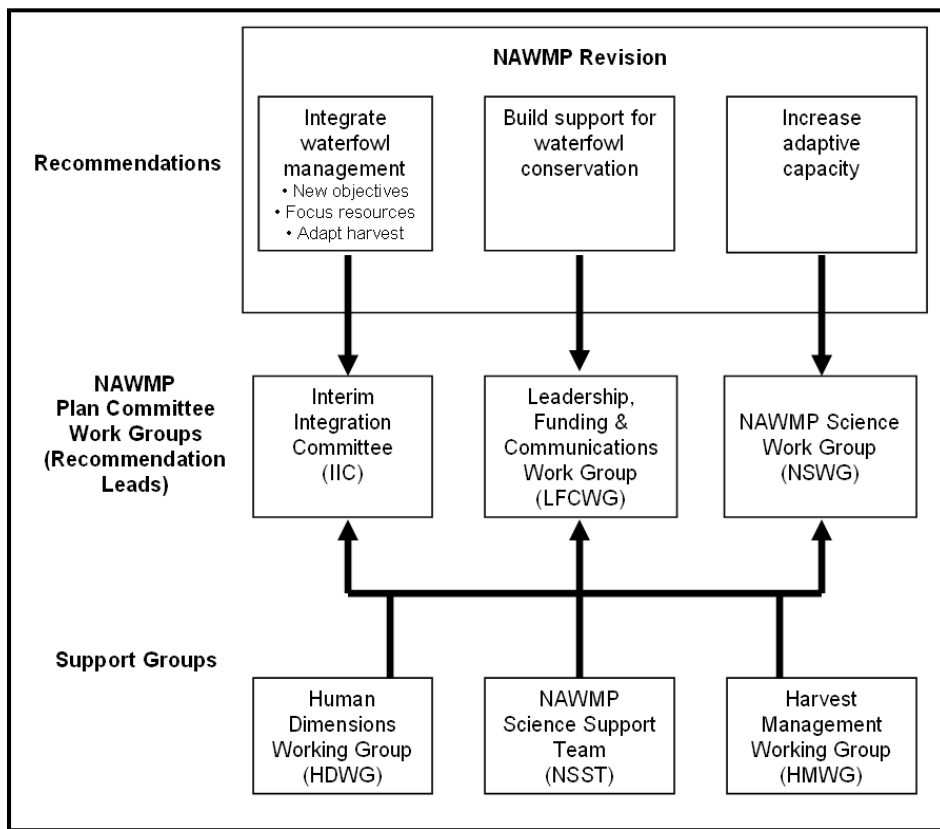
NAWMP Revision

Recommendations

Integrate waterfowl management
• New objectives
• Focus resources
• Adapt harvest

Build support for waterfowl conservation

Increase adaptive capacity

NAWMP Plan Committee Work Groups (Recommendation Leads)

Interim Integration Committee (IIC)

Leadership, Funding & Communications Work Group (LFCWG)

NAWMP Science Work Group (NSWG)

Support Groups

Human Dimensions Working Group (HDWG)

NAWMP Science Support Team (NSST)

Harvest Management Working Group (HMWG)